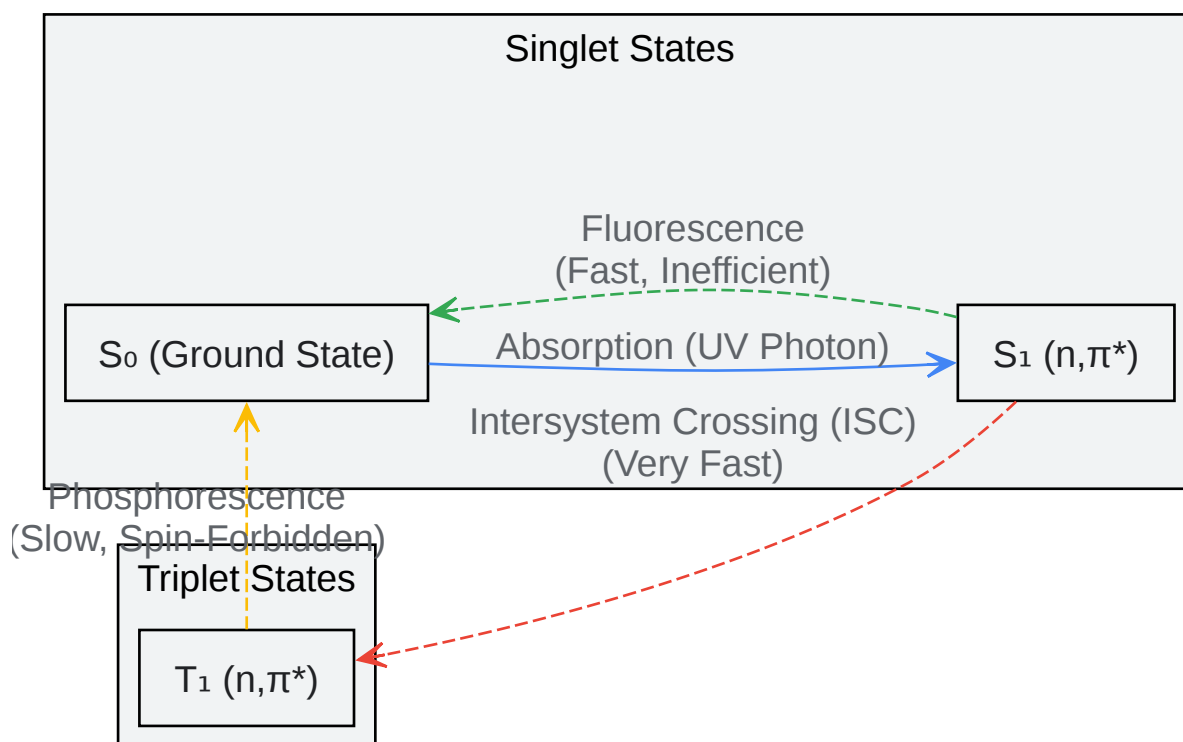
Singlet States

Fluorescence
(Fast, Inefficient)

$S_0$ (Ground State)

Absorption (UV Photon)

$S_1$ (n,π*)

Intersystem Crossing (ISC)
(Very Fast)

Phosphorescence
(Slow, Spin-Forbidden)

Triplet States

$T_1$ (n,π*)